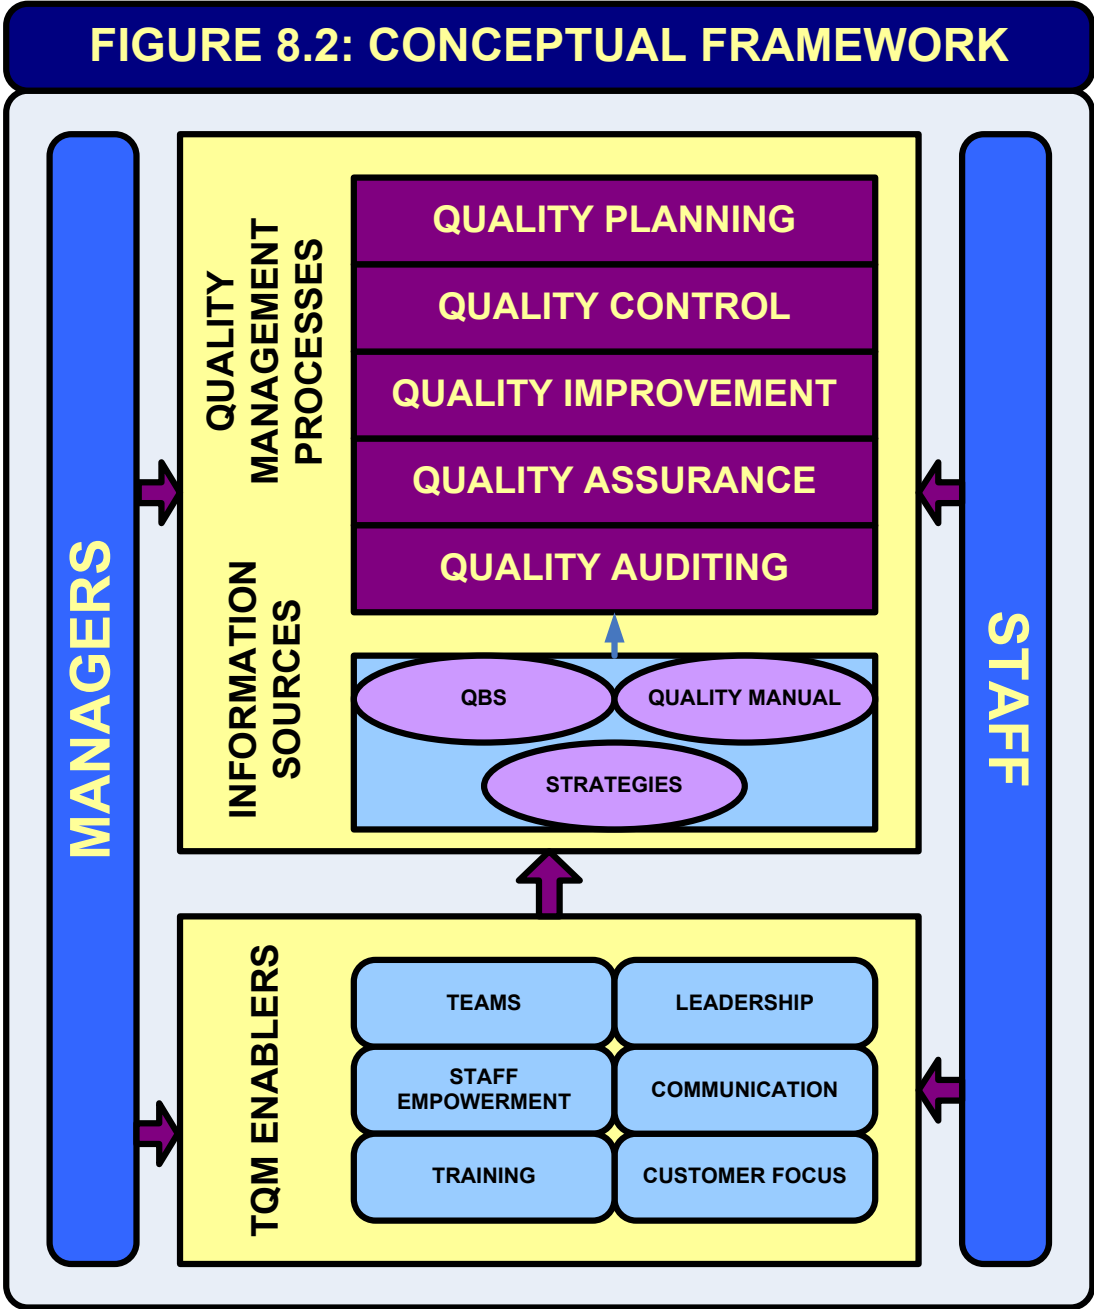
FIGURE 8.2: CONCEPTUAL FRAMEWORK

MANAGERS

QUALITY MANAGEMENT PROCESSES

QUALITY PLANNING

QUALITY CONTROL

QUALITY IMPROVEMENT

QUALITY ASSURANCE

QUALITY AUDITING

INFORMATION SOURCES

QBS

QUALITY MANUAL

STRATEGIES

STAFF

TQM ENABLERS

TEAMS

LEADERSHIP

STAFF EMPOWERMENT

COMMUNICATION

TRAINING

CUSTOMER FOCUS